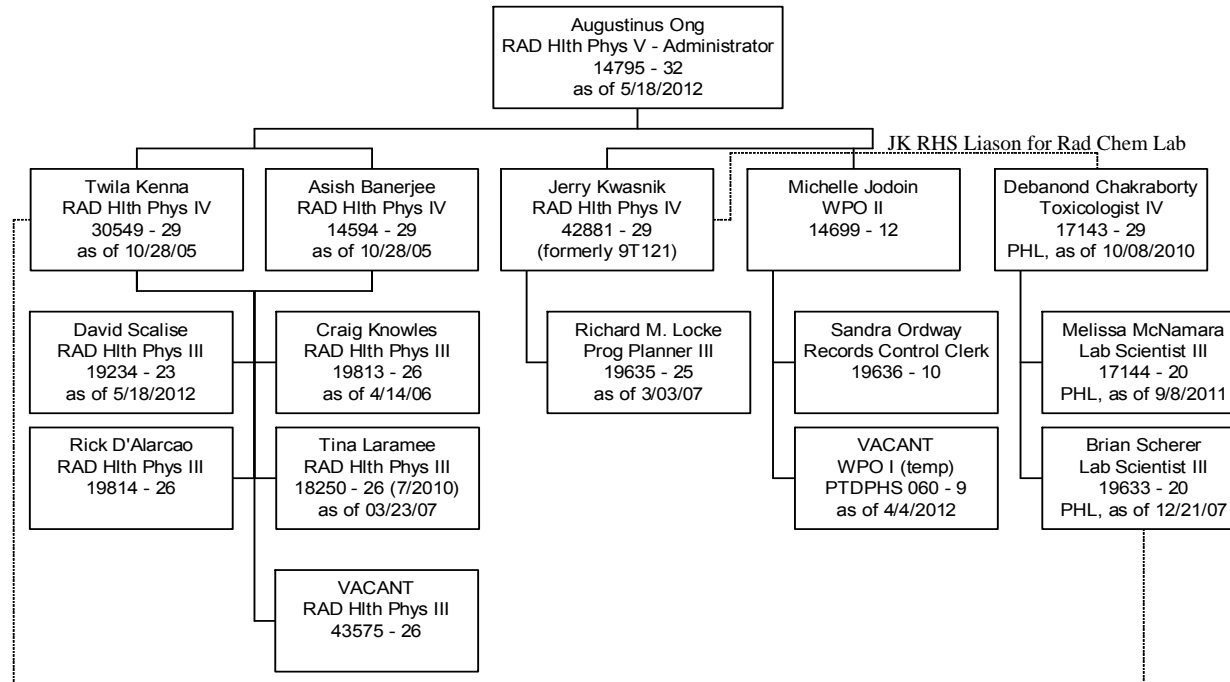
Augustinus Ong
RAD Hlth Phys V - Administrator
14795 - 32
as of 5/18/2012

JK RHS Liason for Rad Chem Lab

Twila Kenna
RAD Hlth Phys IV
30549 - 29
as of 10/28/05

Asish Banerjee
RAD Hlth Phys IV
14594 - 29
as of 10/28/05

Jerry Kwasnik
RAD Hlth Phys IV
42881 - 29
(formerly 9T121)

Michelle Jodoin
WPO II
14699 - 12

Debanond Chakraborty
Toxicologist IV
17143 - 29
PHL, as of 10/08/2010

David Scalise
RAD Hlth Phys III
19234 - 23
as of 5/18/2012

Craig Knowles
RAD Hlth Phys III
19813 - 26
as of 4/14/06

Richard M. Locke
Prog Planner III
19635 - 25
as of 3/03/07

Sandra Ordway
Records Control Clerk
19636 - 10

Melissa McNamara
Lab Scientist III
17144 - 20
PHL, as of 9/8/2011

Rick D'Alarcao
RAD Hlth Phys III
19814 - 26

Tina Laramee
RAD Hlth Phys III
18250 - 26 (7/2010)
as of 03/23/07

VACANT
WPO I (temp)
PTDPHS 060 - 9
as of 4/4/2012

Brian Scherer
Lab Scientist III
19633 - 20
PHL, as of 12/21/07

VACANT
RAD Hlth Phys III
43575 - 26